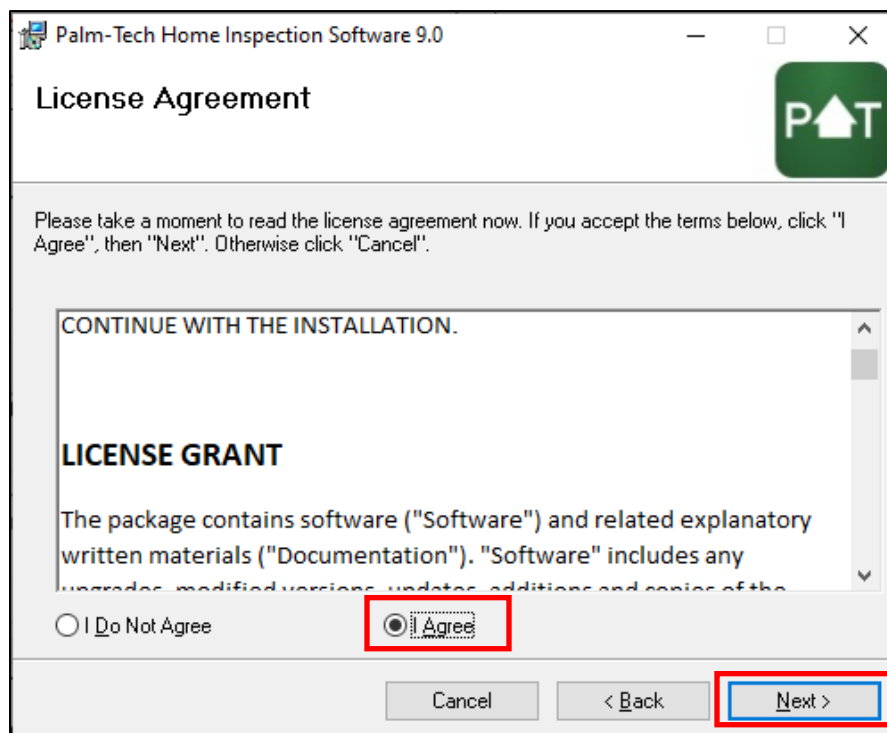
Palm-Tech Home Inspection Software 9.0

License Agreement

PAT

Please take a moment to read the license agreement now. If you accept the terms below, click "I Agree", then "Next". Otherwise click "Cancel".

CONTINUE WITH THE INSTALLATION.

LICENSE GRANT

The package contains software ("Software") and related explanatory written materials ("Documentation"). "Software" includes any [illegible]

I Do Not Agree

I Agree

Cancel

< Back

Next >